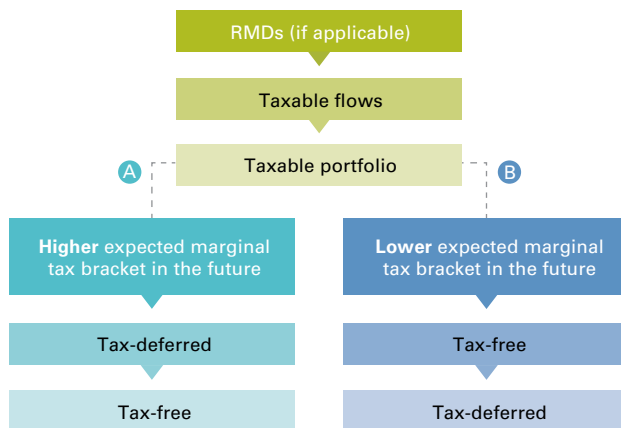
RMDs (if applicable)

Taxable flows

Taxable portfolio

A

B

Higher expected marginal tax bracket in the future

Tax-deferred

Tax-free

Lower expected marginal tax bracket in the future

Tax-free

Tax-deferred